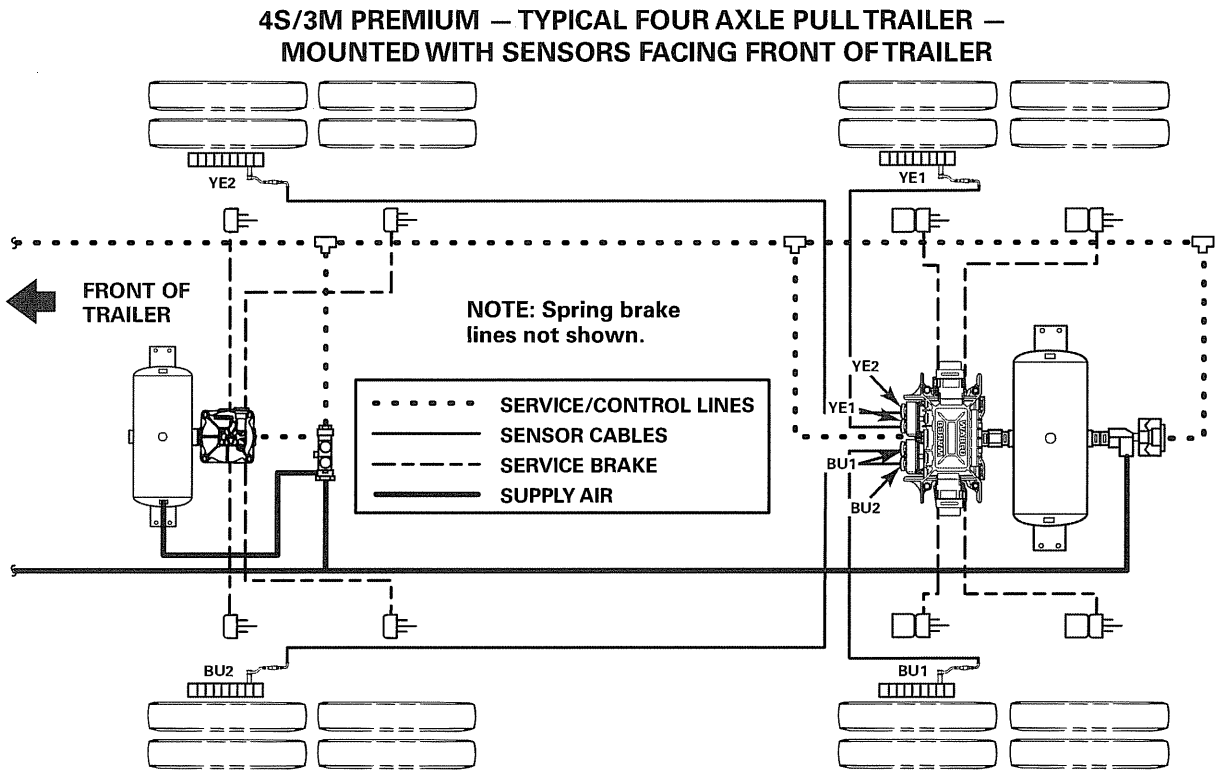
4S/3M PREMIUM — TYPICAL FOUR AXLE PULL TRAILER — MOUNTED WITH SENSORS FACING FRONT OF TRAILER

YE2

YE1

FRONT OF TRAILER

NOTE: Spring brake lines not shown.

YE2

YE1

BU1

BU2

SERVICE/CONTROL LINES
SENSOR CABLES
SERVICE BRAKE
SUPPLY AIR

BU2

BU1